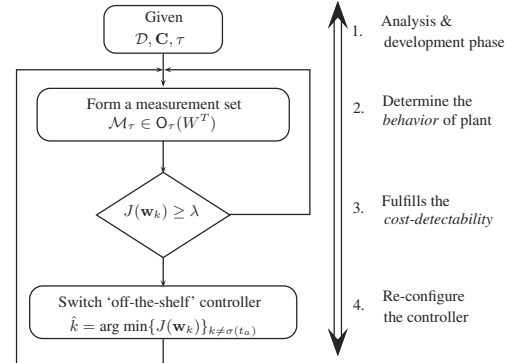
Given
$\mathcal{D}, \mathbf{C}, \tau$

Form a measurement set
$\mathcal{M}_\tau \in \mathsf{O}_\tau(W^T)$

$J(\mathbf{w}_k) \geq \lambda$

Switch 'off-the-shelf' controller
$\hat{k} = \arg\min\{J(\mathbf{w}_k)\}_{k \neq \sigma(t_a)}$

1. Analysis & development phase

2. Determine the *behavior* of plant

3. Fulfills the *cost-detectability*

4. Re-configure the controller